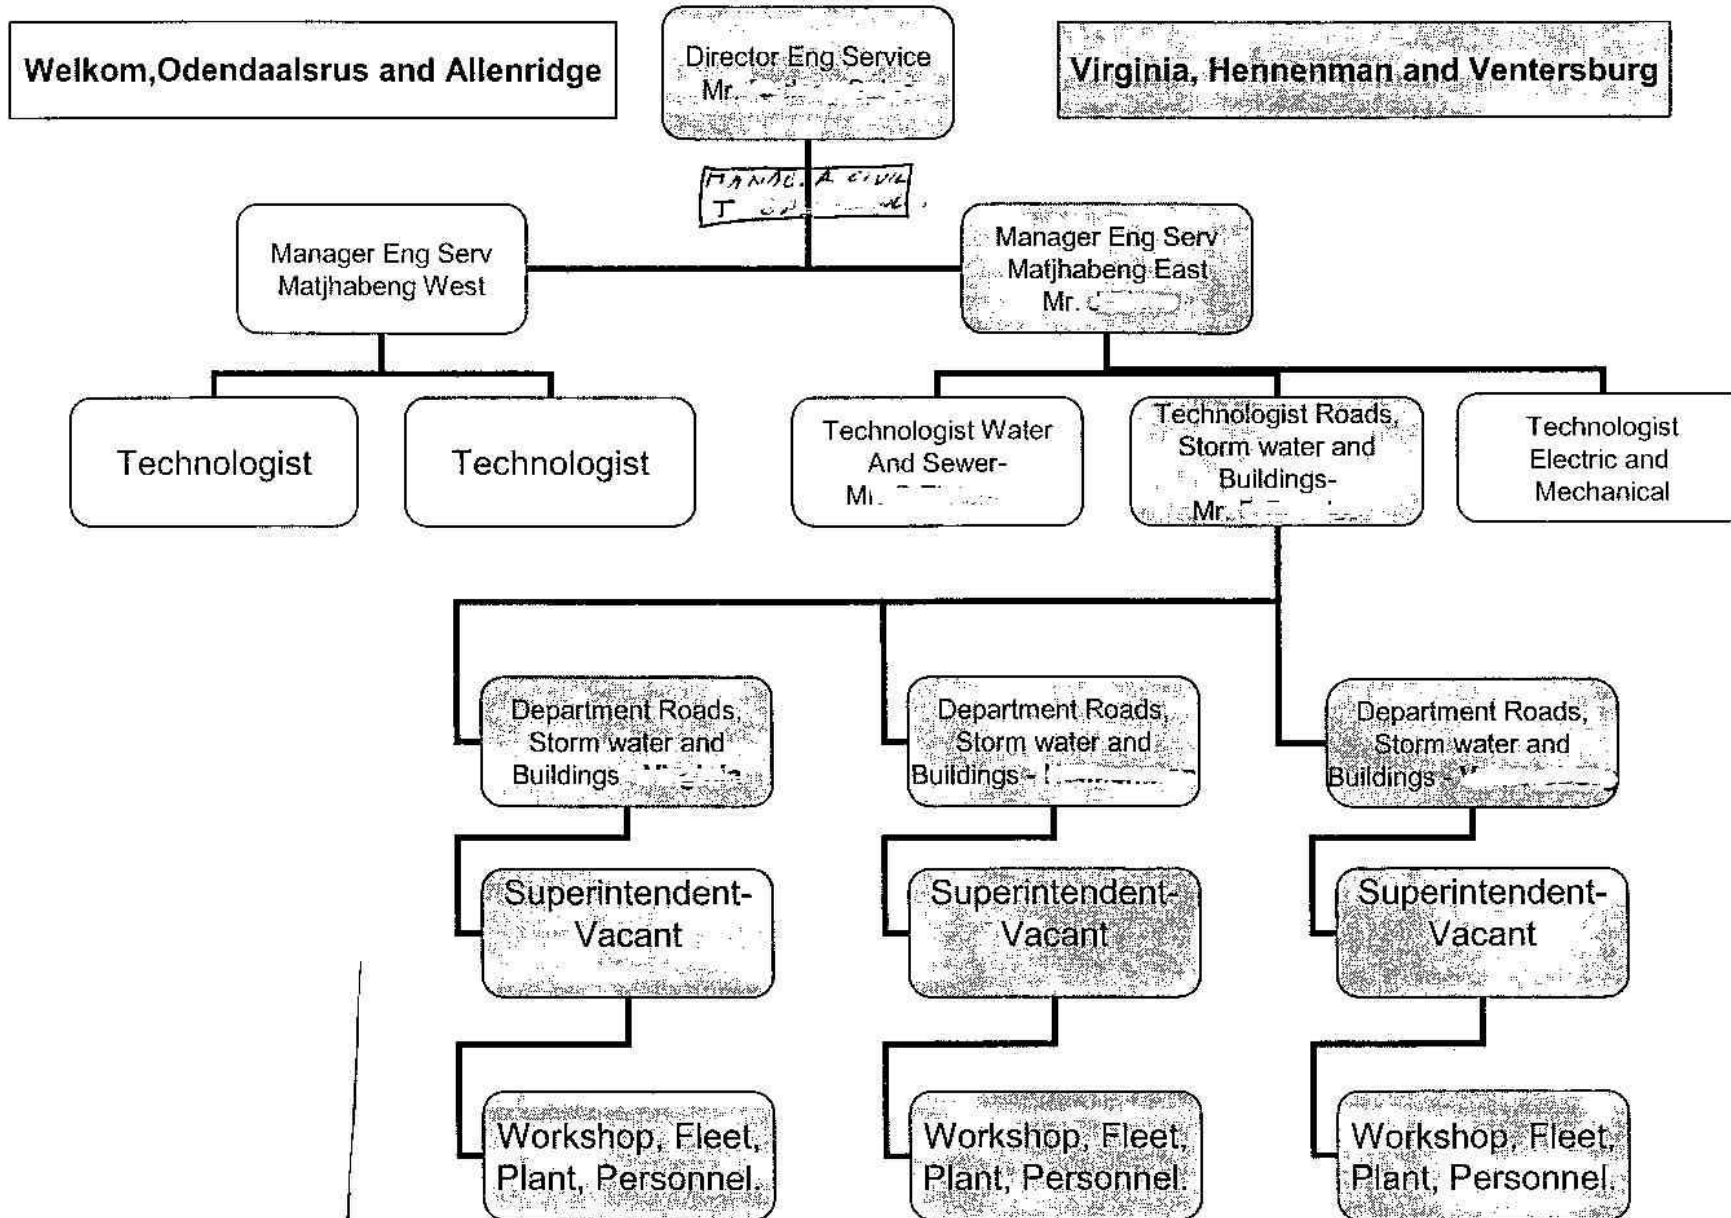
Welkom,Odendaalsrus and Allenridge

Director Eng Service
Mr. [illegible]

Virginia, Hennenman and Ventersburg

MANAG. A CIVIL
T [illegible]

Manager Eng Serv
Matjhabeng West

Manager Eng Serv
Matjhabeng East
Mr. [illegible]

Technologist

Technologist

Technologist Water
And Sewer-
Mr. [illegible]

Technologist Roads, Storm water and Buildings-
Mr. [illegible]

Technologist
Electric and
Mechanical

Department Roads, Storm water and Buildings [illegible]

Department Roads, Storm water and Buildings- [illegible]

Department Roads, Storm water and Buildings - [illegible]

Superintendent-
Vacant

Superintendent-
Vacant

Superintendent-
Vacant

Workshop, Fleet, Plant, Personnel.

Workshop, Fleet, Plant, Personnel.

Workshop, Fleet, Plant, Personnel.